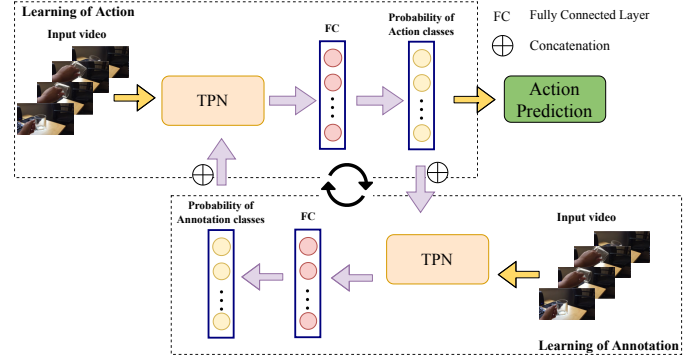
Learning of Action

Input video

TPN

FC

Probability of Action classes

FC Fully Connected Layer

$\oplus$ Concatenation

Action Prediction

$\oplus$

$\oplus$

Probability of Annotation classes

FC

TPN

Input video

Learning of Annotation